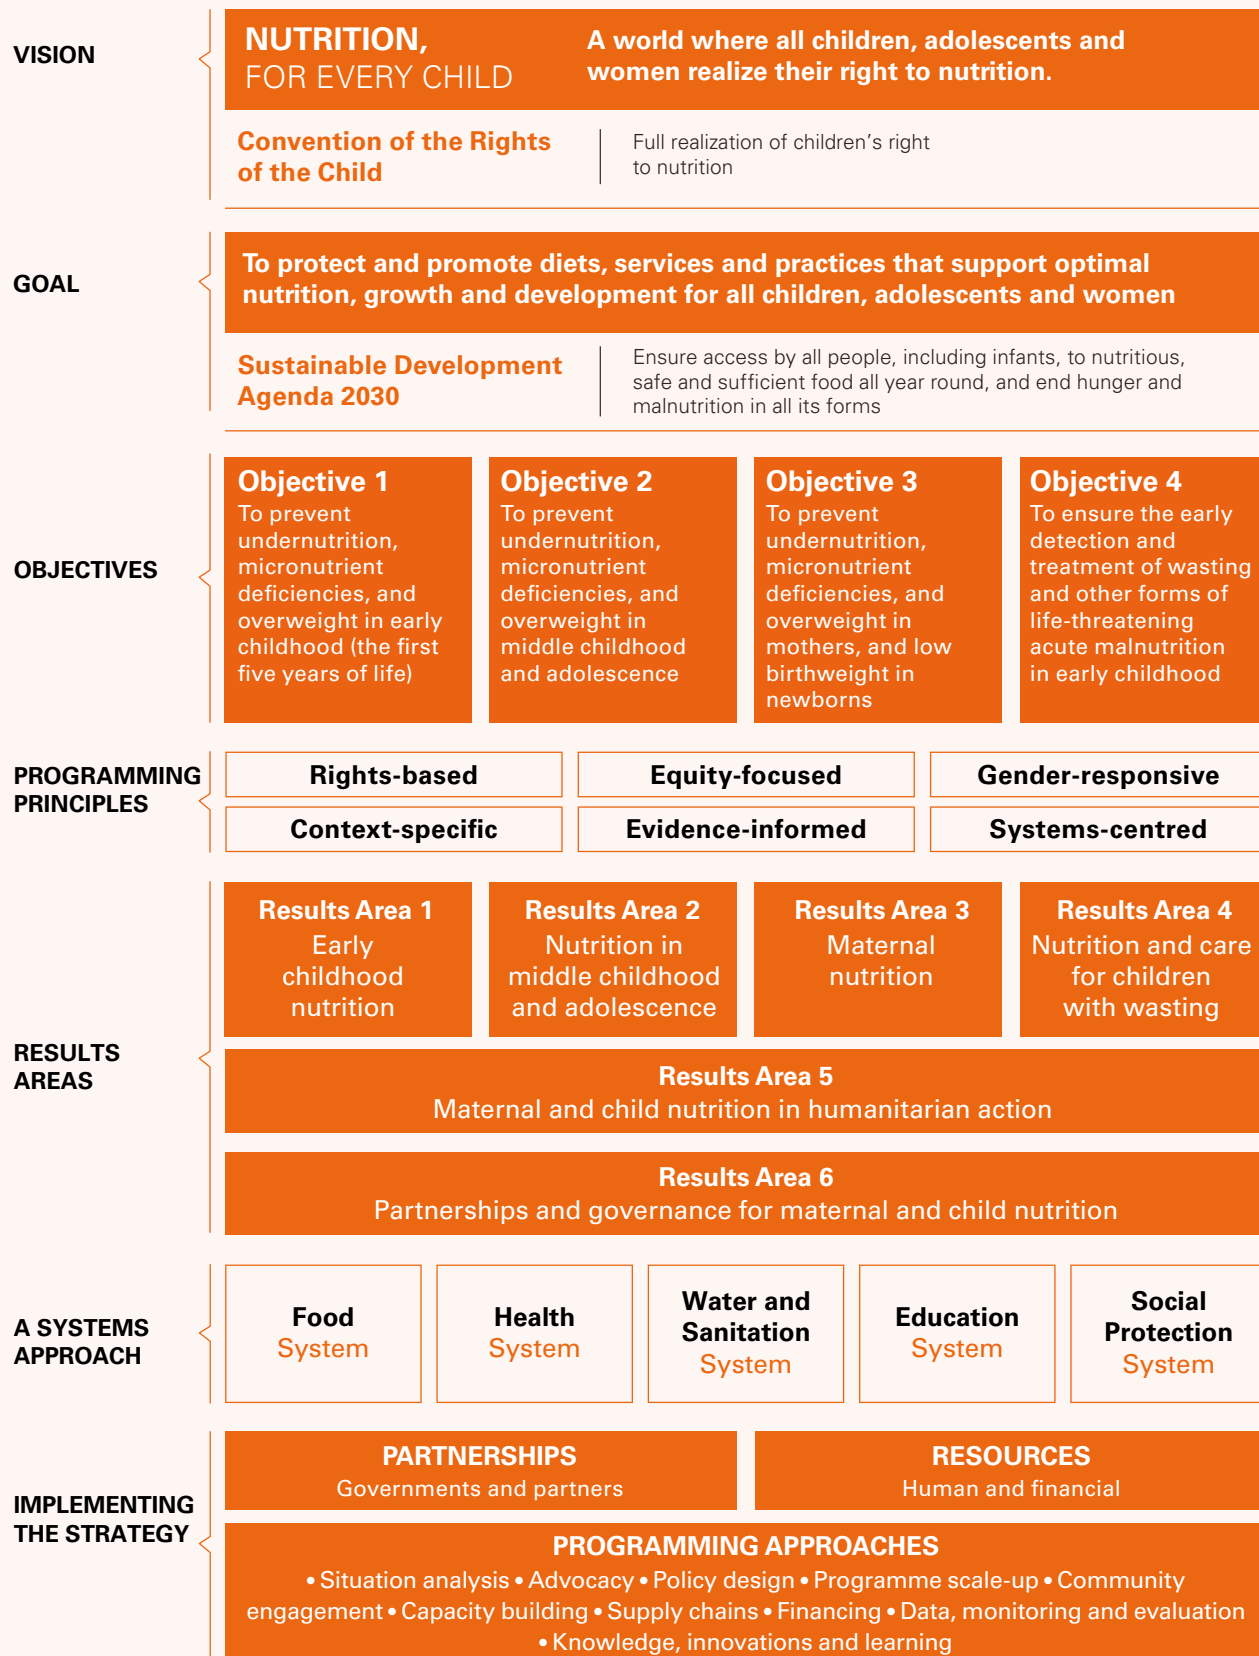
VISION

NUTRITION, FOR EVERY CHILD

A world where all children, adolescents and women realize their right to nutrition.

Convention of the Rights of the Child

Full realization of children's right to nutrition

GOAL

To protect and promote diets, services and practices that support optimal nutrition, growth and development for all children, adolescents and women

Sustainable Development Agenda 2030

Ensure access by all people, including infants, to nutritious, safe and sufficient food all year round, and end hunger and malnutrition in all its forms

OBJECTIVES

Objective 1
To prevent undernutrition, micronutrient deficiencies, and overweight in early childhood (the first five years of life)

Objective 2
To prevent undernutrition, micronutrient deficiencies, and overweight in middle childhood and adolescence

Objective 3
To prevent undernutrition, micronutrient deficiencies, and overweight in mothers, and low birthweight in newborns

Objective 4
To ensure the early detection and treatment of wasting and other forms of life-threatening acute malnutrition in early childhood

PROGRAMMING PRINCIPLES

Rights-based | Equity-focused | Gender-responsive
Context-specific | Evidence-informed | Systems-centred

RESULTS AREAS

Results Area 1
Early childhood nutrition

Results Area 2
Nutrition in middle childhood and adolescence

Results Area 3
Maternal nutrition

Results Area 4
Nutrition and care for children with wasting

Results Area 5
Maternal and child nutrition in humanitarian action

Results Area 6
Partnerships and governance for maternal and child nutrition

A SYSTEMS APPROACH

Food System
Health System
Water and Sanitation System
Education System
Social Protection System

IMPLEMENTING THE STRATEGY

PARTNERSHIPS
Governments and partners

RESOURCES
Human and financial

PROGRAMMING APPROACHES
• Situation analysis • Advocacy • Policy design • Programme scale-up • Community engagement • Capacity building • Supply chains • Financing • Data, monitoring and evaluation • Knowledge, innovations and learning